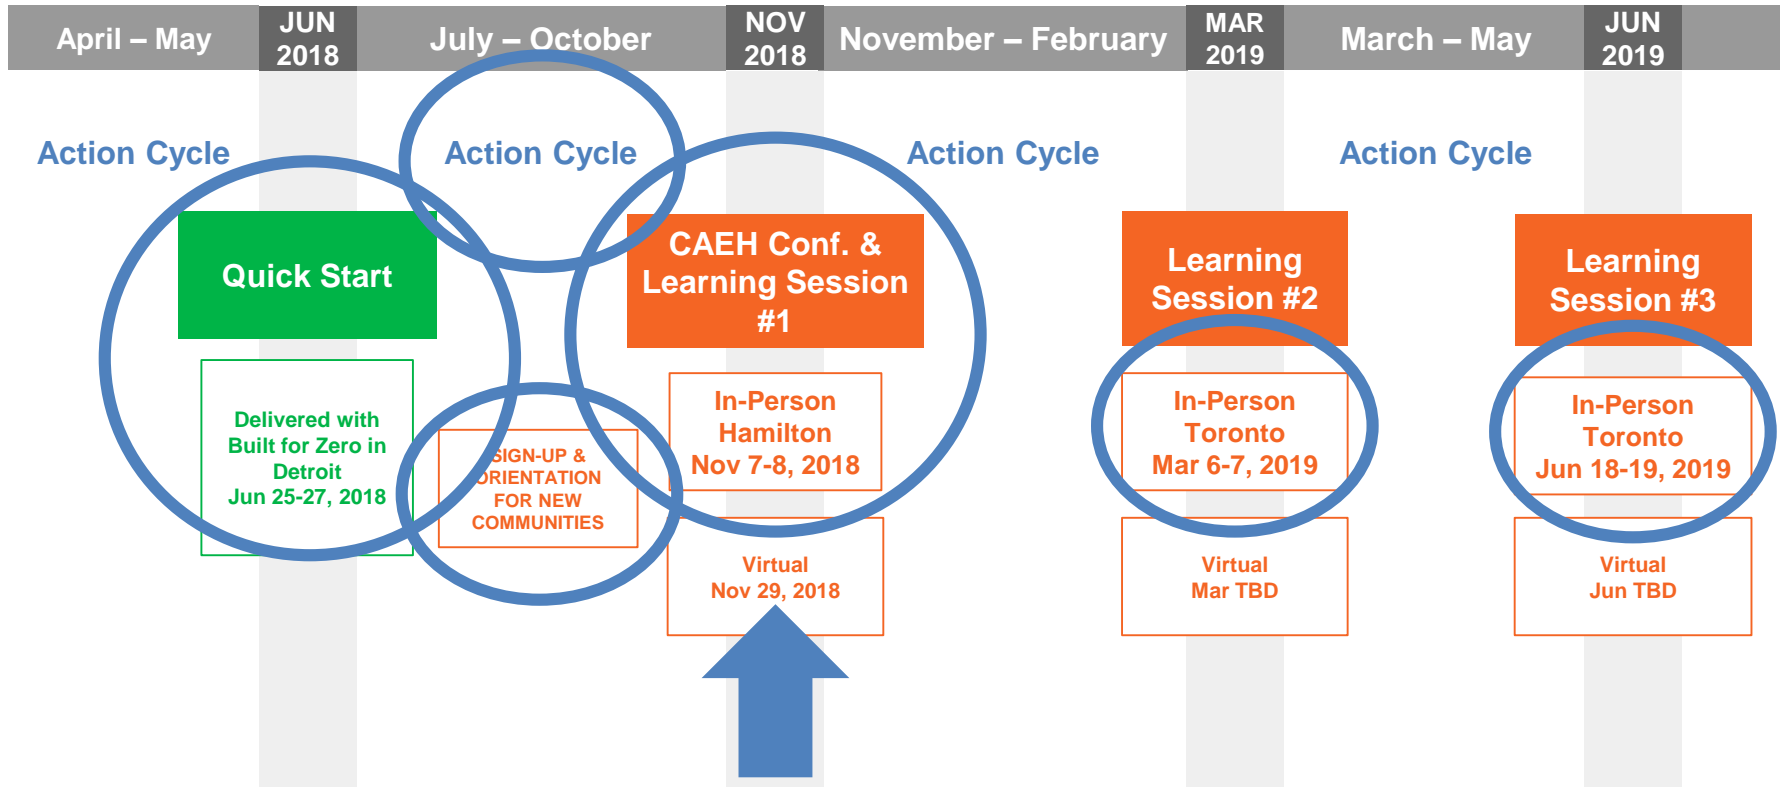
April – May

JUN 2018

July – October

NOV 2018

November – February

MAR 2019

March – May

JUN 2019

Action Cycle

Action Cycle

Action Cycle

Action Cycle

Quick Start

Delivered with Built for Zero in Detroit Jun 25-27, 2018

SIGN-UP & ORIENTATION FOR NEW COMMUNITIES

CAEH Conf. & Learning Session #1

In-Person Hamilton Nov 7-8, 2018

Virtual Nov 29, 2018

Learning Session #2

In-Person Toronto Mar 6-7, 2019

Virtual Mar TBD

Learning Session #3

In-Person Toronto Jun 18-19, 2019

Virtual Jun TBD